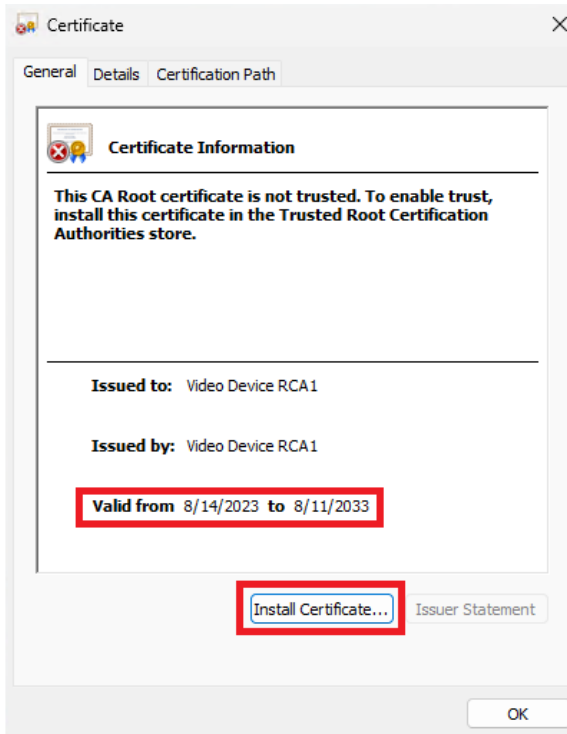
Certificate

General Details Certification Path

Certificate Information

This CA Root certificate is not trusted. To enable trust, install this certificate in the Trusted Root Certification Authorities store.

Issued to: Video Device RCA1

Issued by: Video Device RCA1

Valid from 8/14/2023 to 8/11/2033

Install Certificate... Issuer Statement

OK